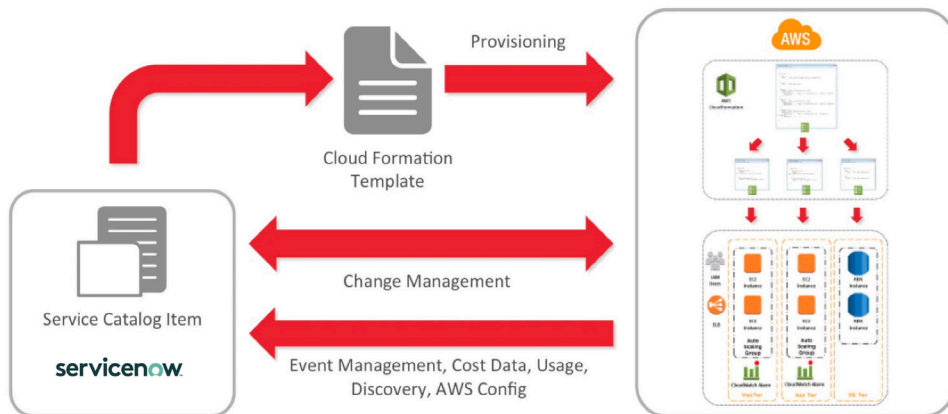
Provisioning

AWS

Cloud Formation Template

Change Management

Service Catalog Item

servicenow.

Event Management, Cost Data, Usage, Discovery, AWS Config

AWS CloudFormation

EC2 Instance

EC2 Instance

Auto Scaling Group

EC2 Instance

EC2 Instance

Auto Scaling Group

RDS Instance

RDS Instance

IAM Users

ELB

CloudWatch Alarm

CloudWatch Alarm

Web Tier

App Tier

DB Tier